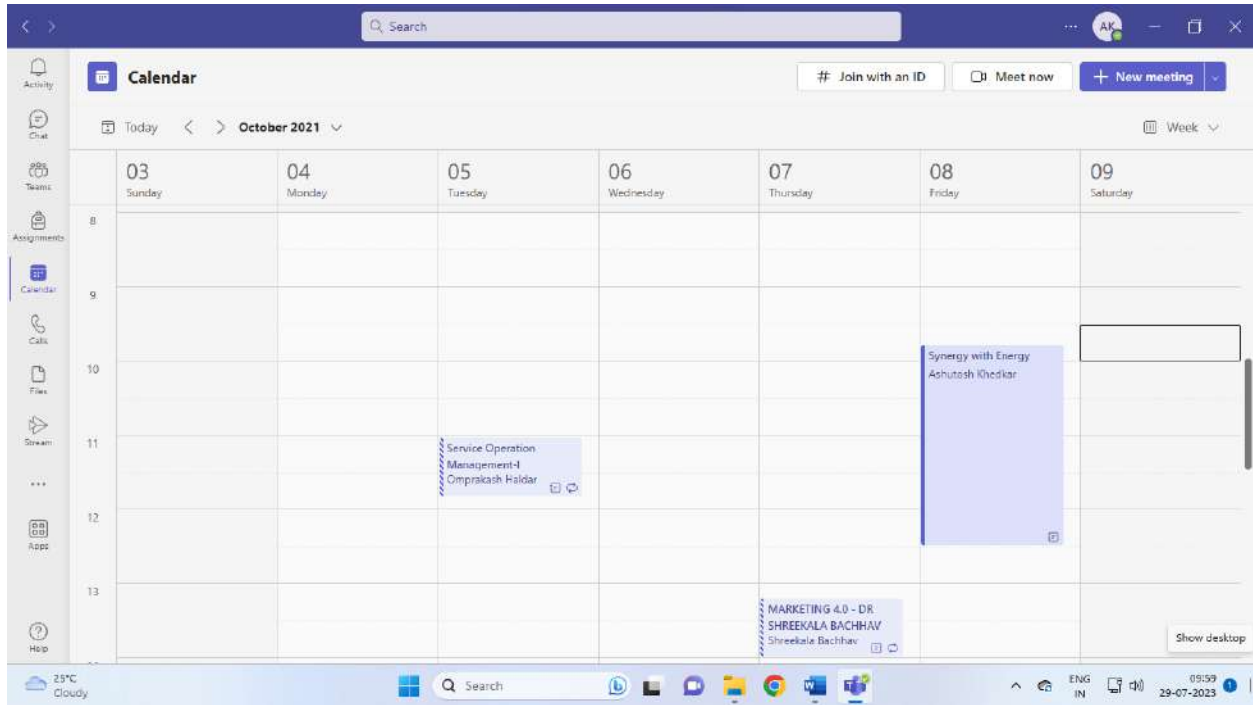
Search

...
AK

Activity
Chat
Teams
Assignments
Calendar
Calls
Files
Stream
...
Apps
Help

Calendar

# Join with an ID
Meet now
+ New meeting

Today
October 2021
Week

| | 03 Sunday | 04 Monday | 05 Tuesday | 06 Wednesday | 07 Thursday | 08 Friday | 09 Saturday |
|---|---|---|---|---|---|---|---|
| 8 | | | | | | | |
| 9 | | | | | | | |
| 10 | | | | | | Synergy with Energy Ashutosh Khedkar | |
| 11 | | | Service Operation Management-I Omprakash Haldar | | | | |
| 12 | | | | | | | |
| 13 | | | | | MARKETING 4.0 - DR SHREEKALA BACHHAV Shreekala Bachhav | | |

Show desktop

25°C
Cloudy

Search

ENG
IN
09:59
29-07-2023